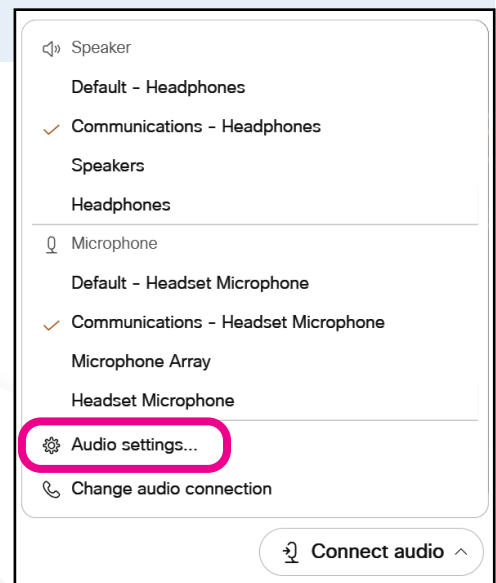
Speaker

Default - Headphones

✓ Communications - Headphones

Speakers

Headphones

Microphone

Default - Headset Microphone

✓ Communications - Headset Microphone

Microphone Array

Headset Microphone

Audio settings...

Change audio connection

Connect audio